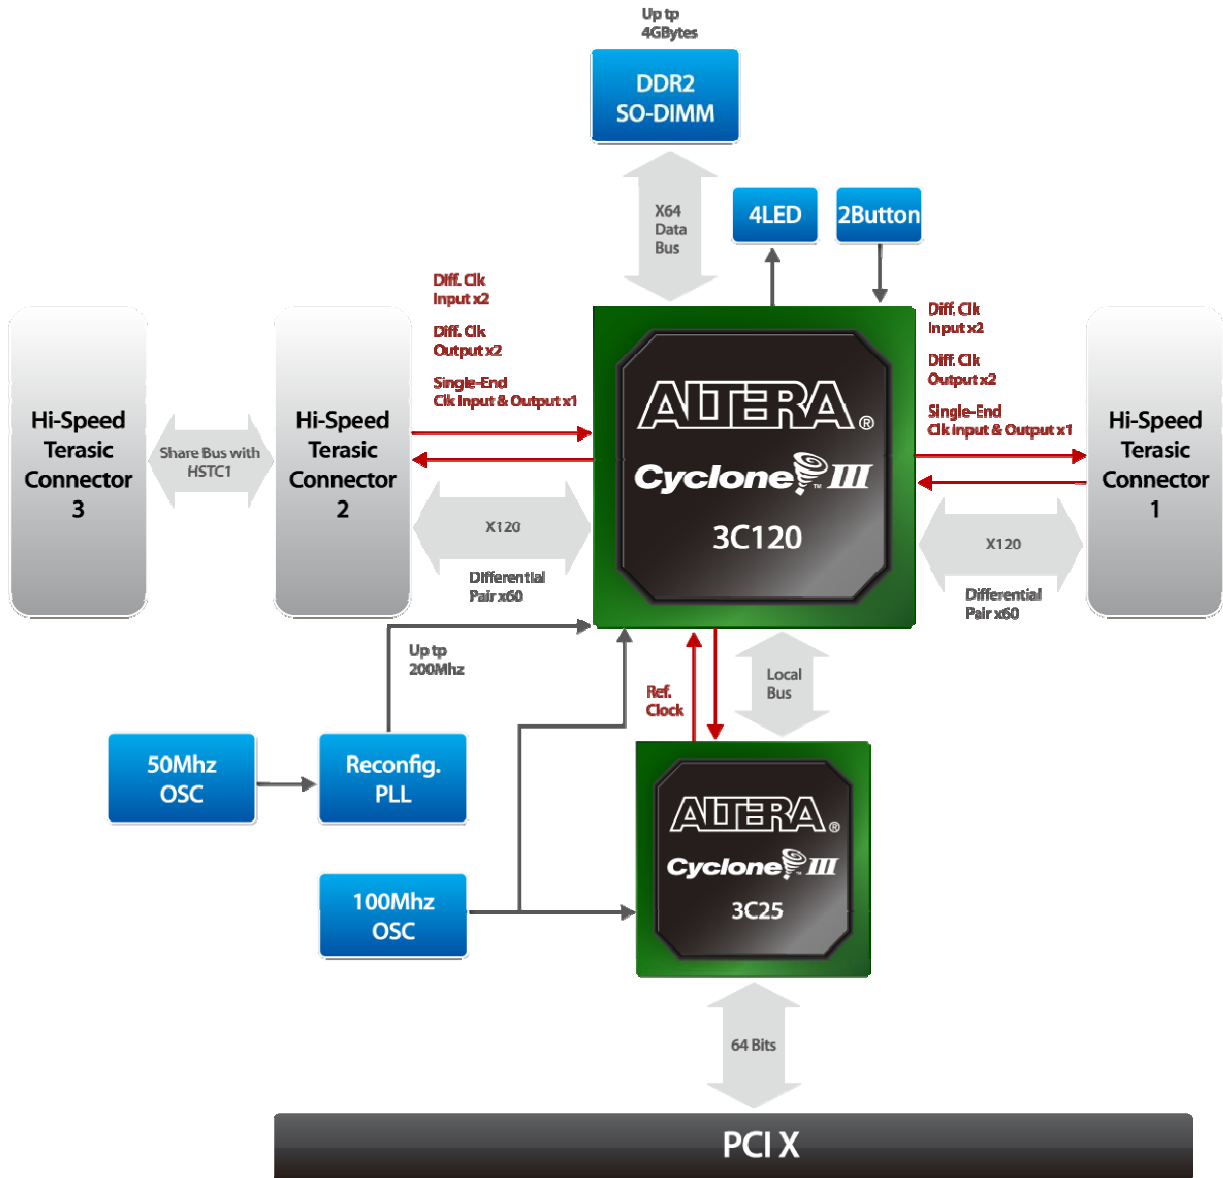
Up tp
4GBytes

DDR2
SO-DIMM

X64
Data
Bus

4LED

2Button

Diff. Clk
Input x2

Diff. Clk
Output x2

Single-End
Clk Input & Output x1

Diff. Clk
Input x2

Diff. Clk
Output x2

Single-End
Clk Input & Output x1

Hi-Speed
Terasic
Connector
3

Share Bus with
HSTC1

Hi-Speed
Terasic
Connector
2

ALTERA®
Cyclone III
3C120

Hi-Speed
Terasic
Connector
1

X120

Differential
Pair x60

X120

Differential
Pair x60

Up tp
200Mhz

Ref.
Clock

Local
Bus

50Mhz
OSC

Reconfig.
PLL

ALTERA®
Cyclone III
3C25

100Mhz
OSC

64 Bits

PCI X